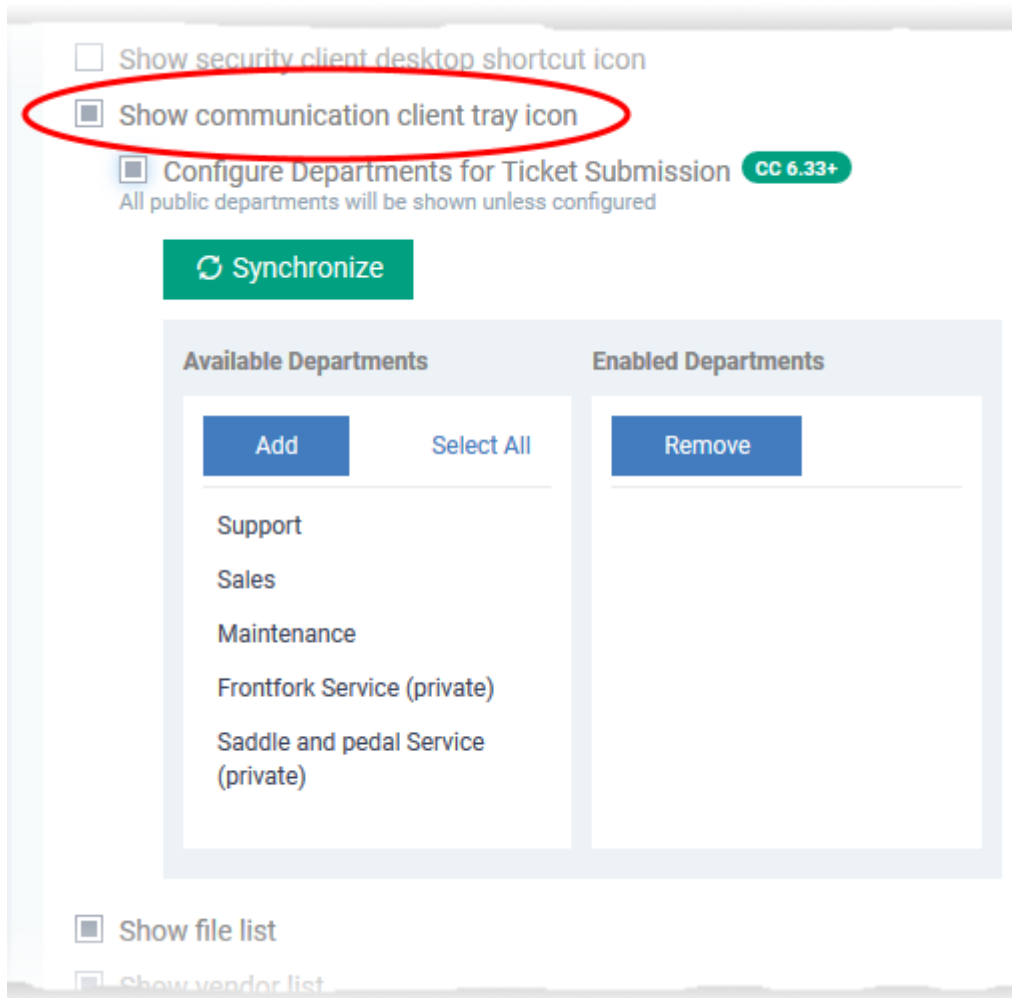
Show security client desktop shortcut icon

Show communication client tray icon

Configure Departments for Ticket Submission CC 6.33+

All public departments will be shown unless configured

Synchronize

Available Departments

Enabled Departments

Add

Select All

Remove

Support

Sales

Maintenance

Frontfork Service (private)

Saddle and pedal Service (private)

Show file list

Show vendor list